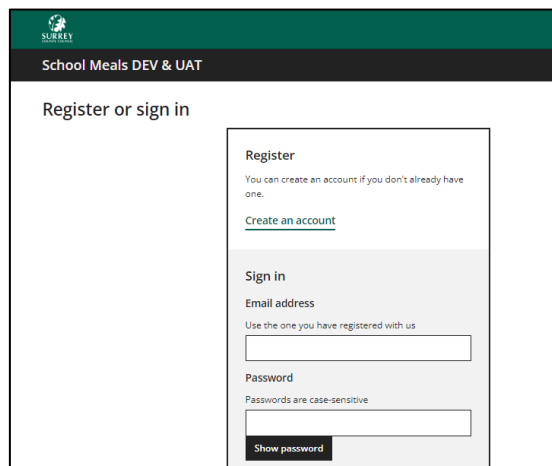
SURREY
COUNTY COUNCIL

School Meals DEV & UAT

Register or sign in

Register

You can create an account if you don't already have one.

Create an account

Sign in

Email address

Use the one you have registered with us

Password

Passwords are case-sensitive

Show password